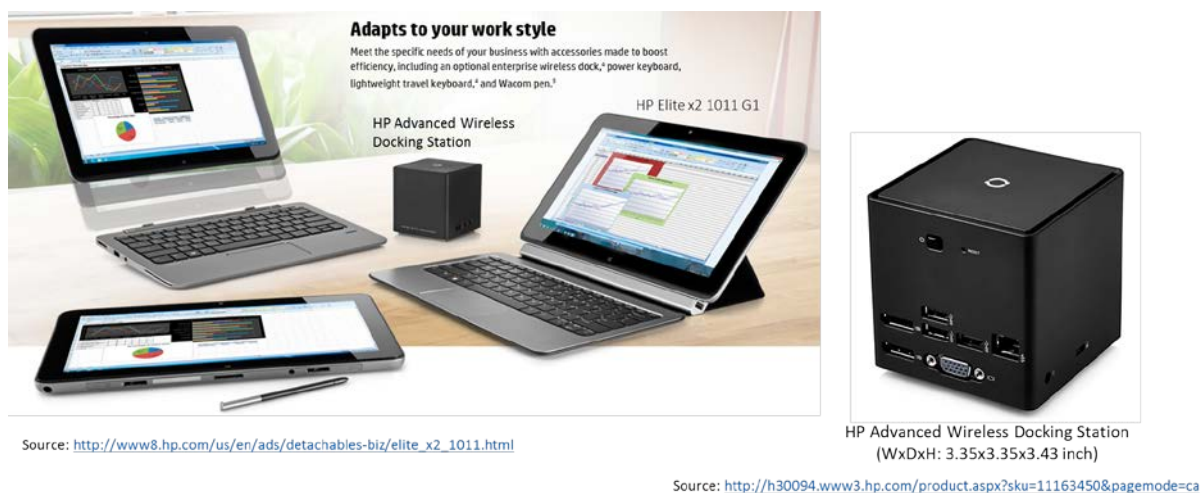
Adapts to your work style

Meet the specific needs of your business with accessories made to boost efficiency, including an optional enterprise wireless dock,$^4$ power keyboard, lightweight travel keyboard,$^4$ and Wacom pen.$^5$

HP Elite x2 1011 G1

HP Advanced Wireless Docking Station

Source: http://www8.hp.com/us/en/ads/detachables-biz/elite_x2_1011.html

HP Advanced Wireless Docking Station (WxDxH: 3.35x3.35x3.43 inch)

Source: http://h30094.www3.hp.com/product.aspx?sku=11163450&pagemode=ca